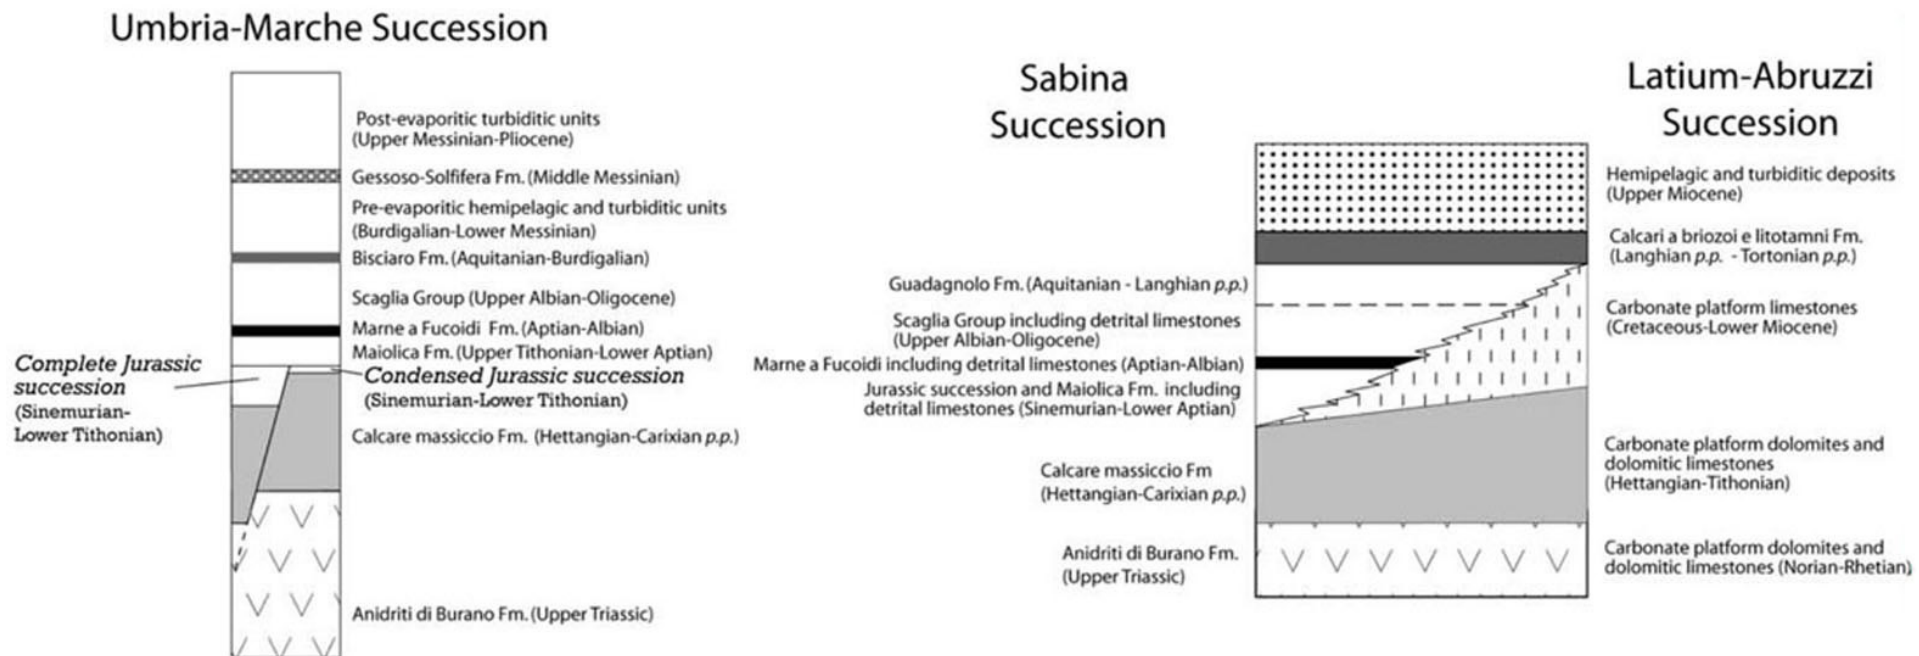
Umbria-Marche Succession

Post-evaporitic turbiditic units (Upper Messinian-Pliocene)

Gessoso-Solfifera Fm. (Middle Messinian)

Pre-evaporitic hemipelagic and turbiditic units (Burdigalian-Lower Messinian)

Bisciaro Fm. (Aquitanian-Burdigalian)

Scaglia Group (Upper Albian-Oligocene)

Marne a Fucoidi Fm. (Aptian-Albian)

Maiolica Fm. (Upper Tithonian-Lower Aptian)

Complete Jurassic succession (Sinemurian-Lower Tithonian)

Condensed Jurassic succession (Sinemurian-Lower Tithonian)

Calcare massiccio Fm. (Hettangian-Carixian *p.p.*)

Anidriti di Burano Fm. (Upper Triassic)

Sabina Succession

Guadagnolo Fm. (Aquitanian - Langhian *p.p.*)

Scaglia Group including detrital limestones (Upper Albian-Oligocene)

Marne a Fucoidi including detrital limestones (Aptian-Albian)

Jurassic succession and Maiolica Fm. including detrital limestones (Sinemurian-Lower Aptian)

Calcare massiccio Fm (Hettangian-Carixian *p.p.*)

Anidriti di Burano Fm. (Upper Triassic)

Latium-Abruzzi Succession

Hemipelagic and turbiditic deposits (Upper Miocene)

Calcari a briozoi e litotamni Fm. (Langhian *p.p.* - Tortonian *p.p.*)

Carbonate platform limestones (Cretaceous-Lower Miocene)

Carbonate platform dolomites and dolomitic limestones (Hettangian-Tithonian)

Carbonate platform dolomites and dolomitic limestones (Norian-Rhetian)